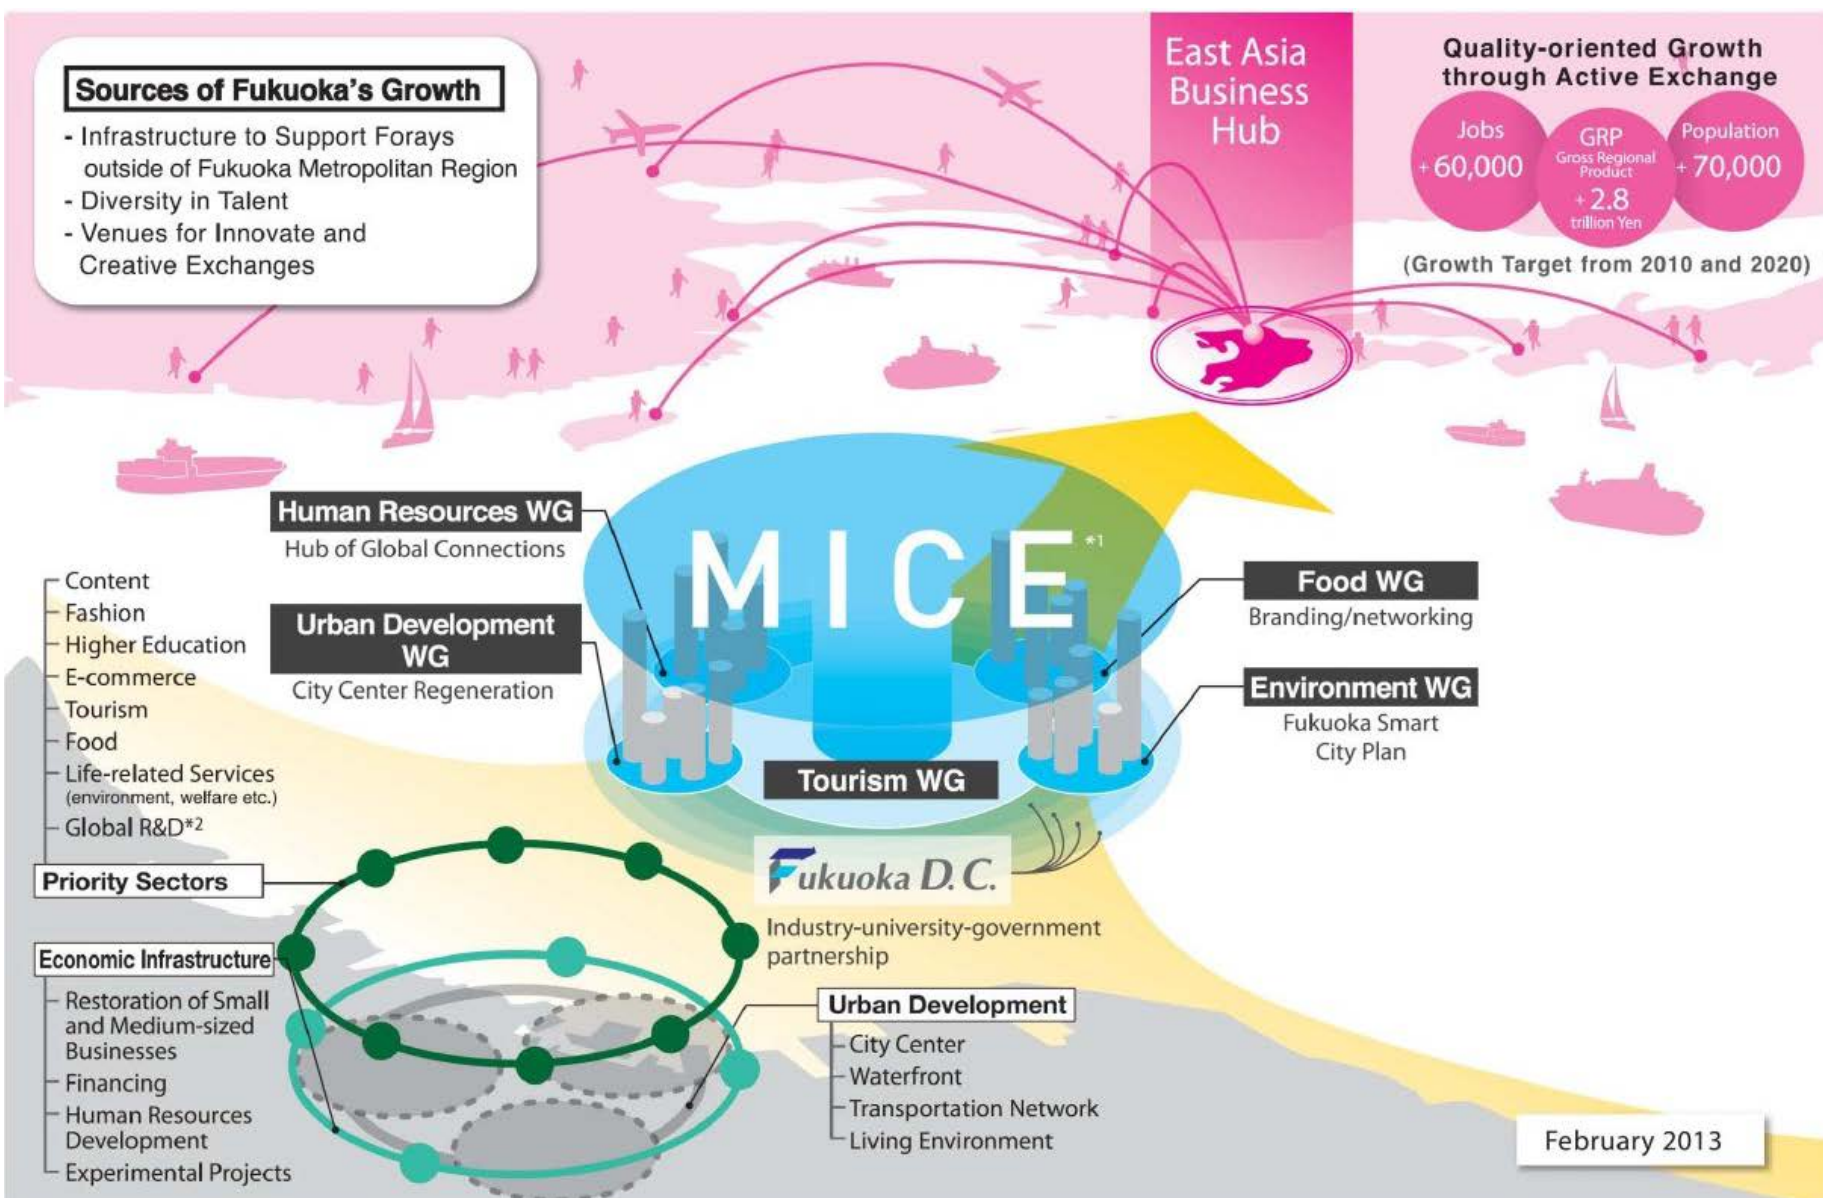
Sources of Fukuoka's Growth

- Infrastructure to Support Forays outside of Fukuoka Metropolitan Region
- Diversity in Talent
- Venues for Innovate and Creative Exchanges

East Asia Business Hub

Quality-oriented Growth through Active Exchange

Jobs +60,000

GRP Gross Regional Product +2.8 trillion Yen

Population +70,000

(Growth Target from 2010 and 2020)

Human Resources WG
Hub of Global Connections

MICE*1

Urban Development WG
City Center Regeneration

Food WG
Branding/networking

Environment WG
Fukuoka Smart City Plan

Tourism WG

Content
Fashion
Higher Education
E-commerce
Tourism
Food
Life-related Services (environment, welfare etc.)
Global R&D*2

Priority Sectors

Fukuoka D.C.

Industry-university-government partnership

Economic Infrastructure

Restoration of Small and Medium-sized Businesses
Financing
Human Resources Development
Experimental Projects

Urban Development

City Center
Waterfront
Transportation Network
Living Environment

February 2013